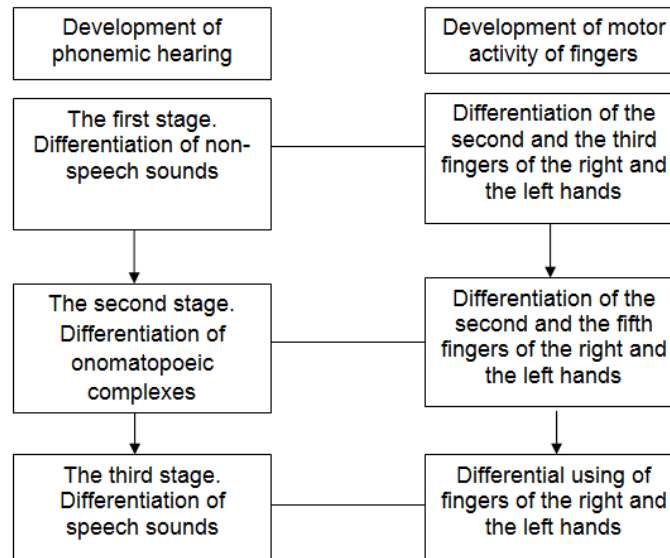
Development of phonemic hearing

Development of motor activity of fingers

The first stage. Differentiation of non-speech sounds

Differentiation of the second and the third fingers of the right and the left hands

The second stage. Differentiation of onomatopoeic complexes

Differentiation of the second and the fifth fingers of the right and the left hands

The third stage. Differentiation of speech sounds

Differential using of fingers of the right and the left hands